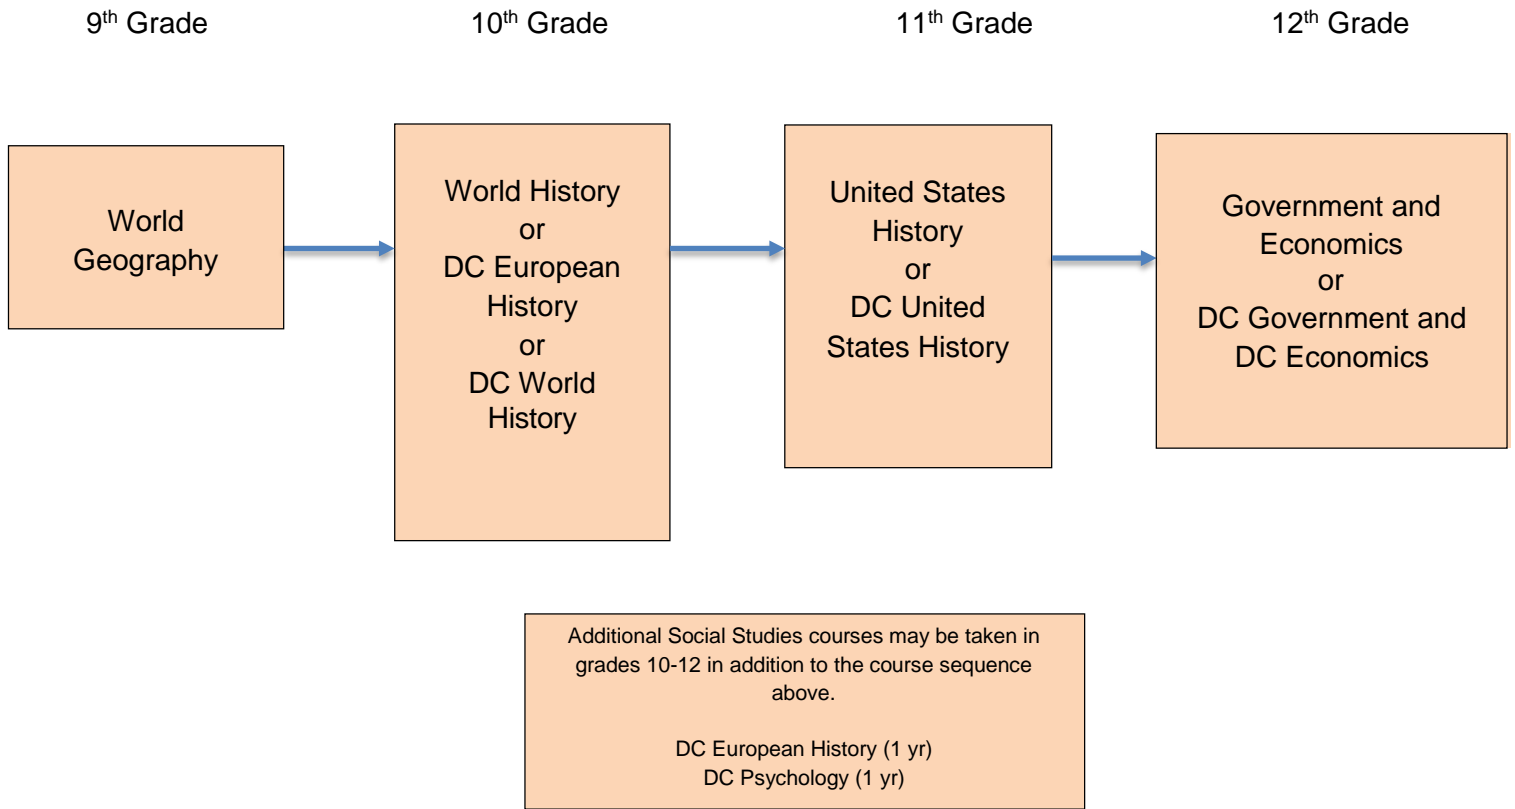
9th Grade

10th Grade

11th Grade

12th Grade

World Geography

World History
or
DC European History
or
DC World History

United States History
or
DC United States History

Government and Economics
or
DC Government and DC Economics

Additional Social Studies courses may be taken in grades 10-12 in addition to the course sequence above.

DC European History (1 yr)
DC Psychology (1 yr)